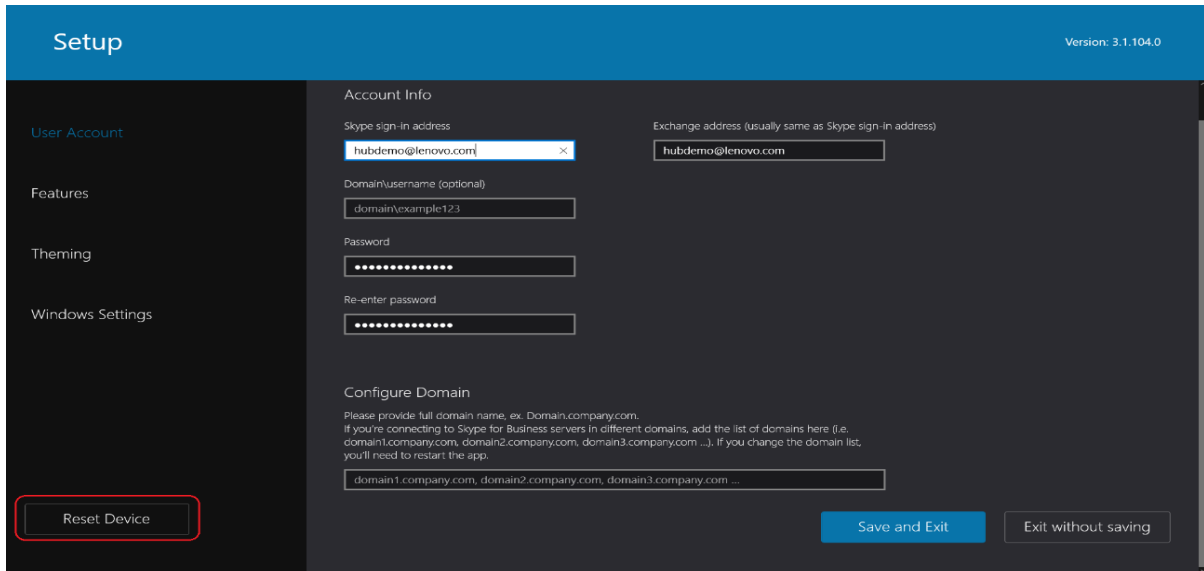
Setup

Version: 3.1.104.0

User Account

Features

Theming

Windows Settings

Reset Device

Account Info

Skype sign-in address

hubdemo@lenovo.com

Exchange address (usually same as Skype sign-in address)

hubdemo@lenovo.com

Domain\username (optional)

domain\example123

Password

••••••••••••••

Re-enter password

••••••••••••••

Configure Domain

Please provide full domain name, ex. Domain.company.com.
If you're connecting to Skype for Business servers in different domains, add the list of domains here (i.e. domain1.company.com, domain2.company.com, domain3.company.com ...). If you change the domain list, you'll need to restart the app.

domain1.company.com, domain2.company.com, domain3.company.com ...

Save and Exit

Exit without saving